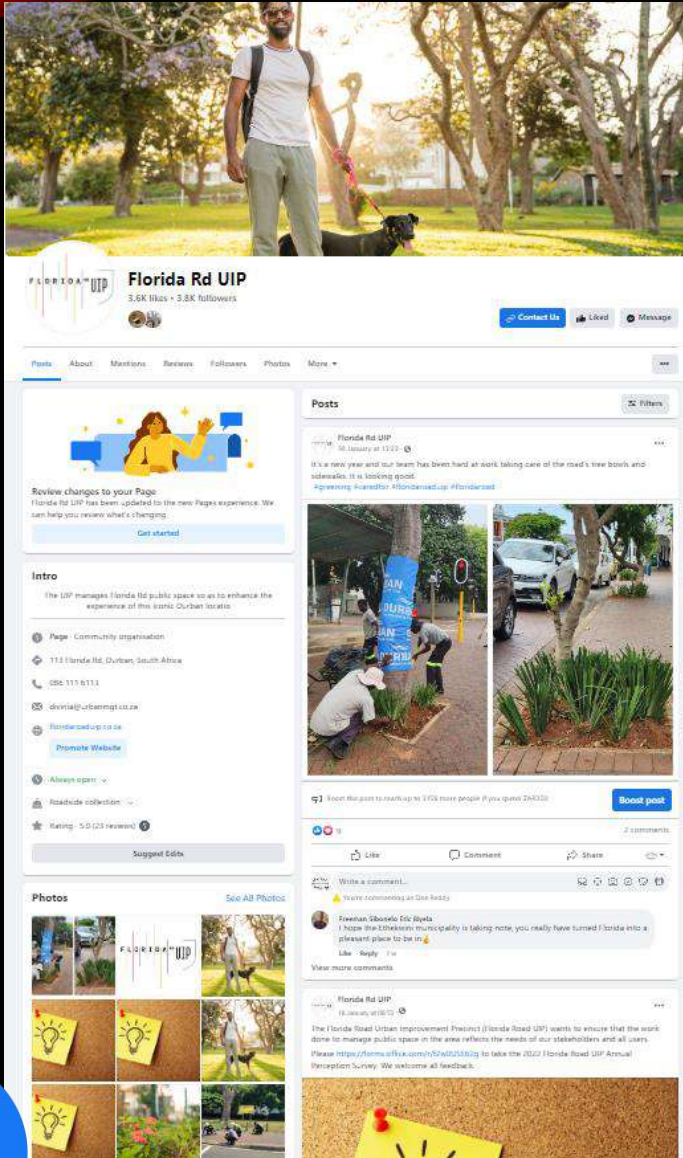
FLORIDA UIP

Florida Rd UIP
3.6K likes • 3.8K followers

Contact Us
Liked
Message

Posts
About
Mentions
Reviews
Followers
Photos
More

Review changes to your Page
Florida Rd UIP has been updated to the new Pages experience. We can help you review what's changing.
Get started

Intro
The UIP manages Florida Rd public space so as to enhance the experience of this iconic Durban locatio

Page · Community organisation
113 Florida Rd, Durban, South Africa
086 111 6113
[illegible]@urbanmgt.co.za
floridaroaduip.co.za
Promote Website
Always open
Roadside collection
Rating · 5.0 (23 reviews)
Suggest Edits

Photos
See All Photos

Posts
Filters

Florida Rd UIP
18 January at 13:23
It's a new year and our team has been hard at work taking care of the road's tree bowls and sidewalks. It is looking good.
#greening #caredfor #floridaroaduip #floridaroad

Boost this post to reach up to 3,926 more people if you spend ZAR330.
Boost post

2 comments
Like
Comment
Share

Write a comment...
You're commenting as Dee Reddy

Freeman Sibonelo Eric Mjela
I hope the Ethekwini municipality is taking note, you really have turned Florida into a pleasant place to be in
Like · Reply · 1w
View more comments

Florida Rd UIP
16 January at 08:12
The Florida Road Urban Improvement Precinct (Florida Road UIP) wants to ensure that the work done to manage public space in the area reflects the needs of our stakeholders and all users.
Please https://forms.office.com/r/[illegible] to take the 2022 Florida Road UIP Annual Perception Survey. We welcome all feedback.